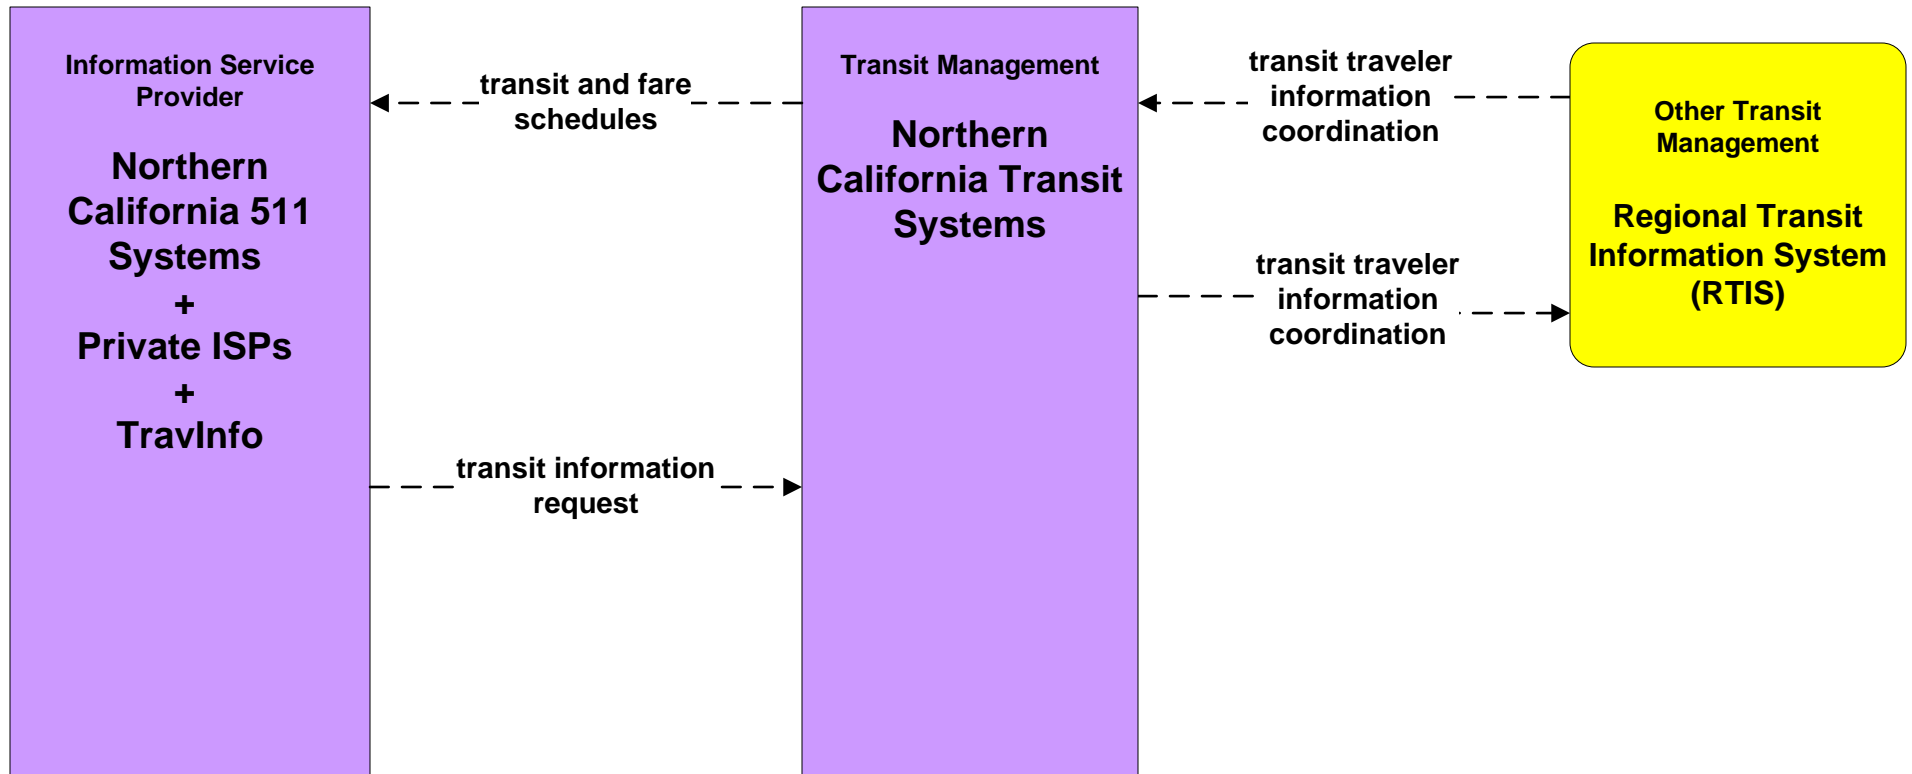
Information Service Provider

Northern California 511 Systems
+
Private ISPs
+
TravInfo

transit and fare schedules

transit information request

Transit Management

Northern California Transit Systems

transit traveler information coordination

transit traveler information coordination

Other Transit Management

Regional Transit Information System (RTIS)